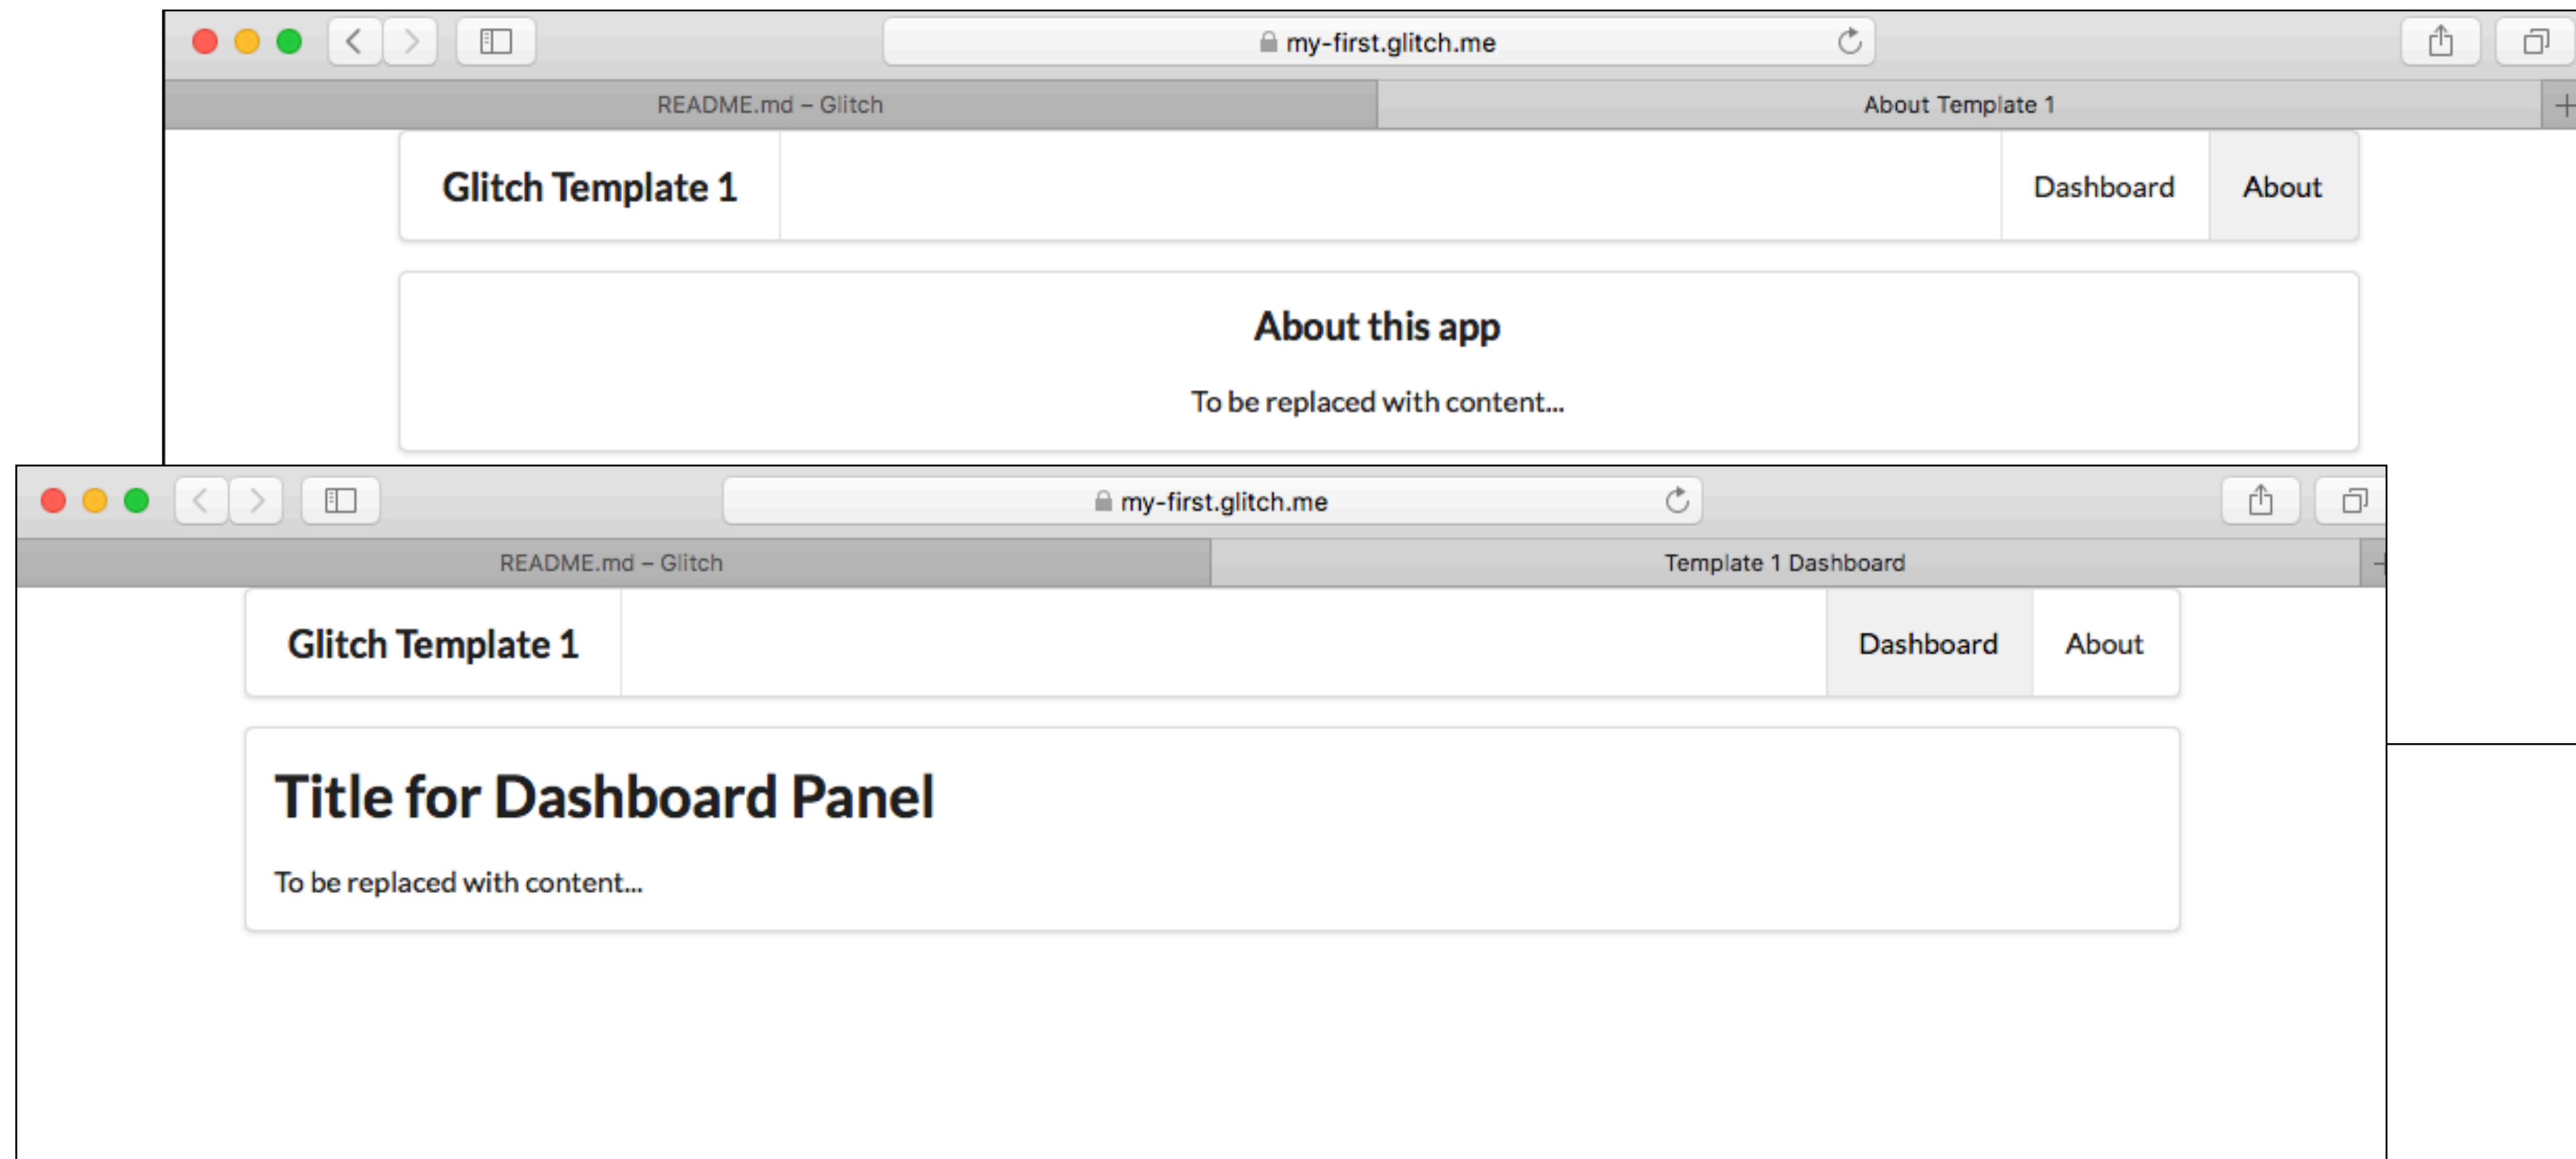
my-first.glitch.me

README.md – Glitch

About Template 1

Glitch Template 1

Dashboard

About

About this app

To be replaced with content...

my-first.glitch.me

README.md – Glitch

Template 1 Dashboard

Glitch Template 1

Dashboard

About

Title for Dashboard Panel

To be replaced with content...